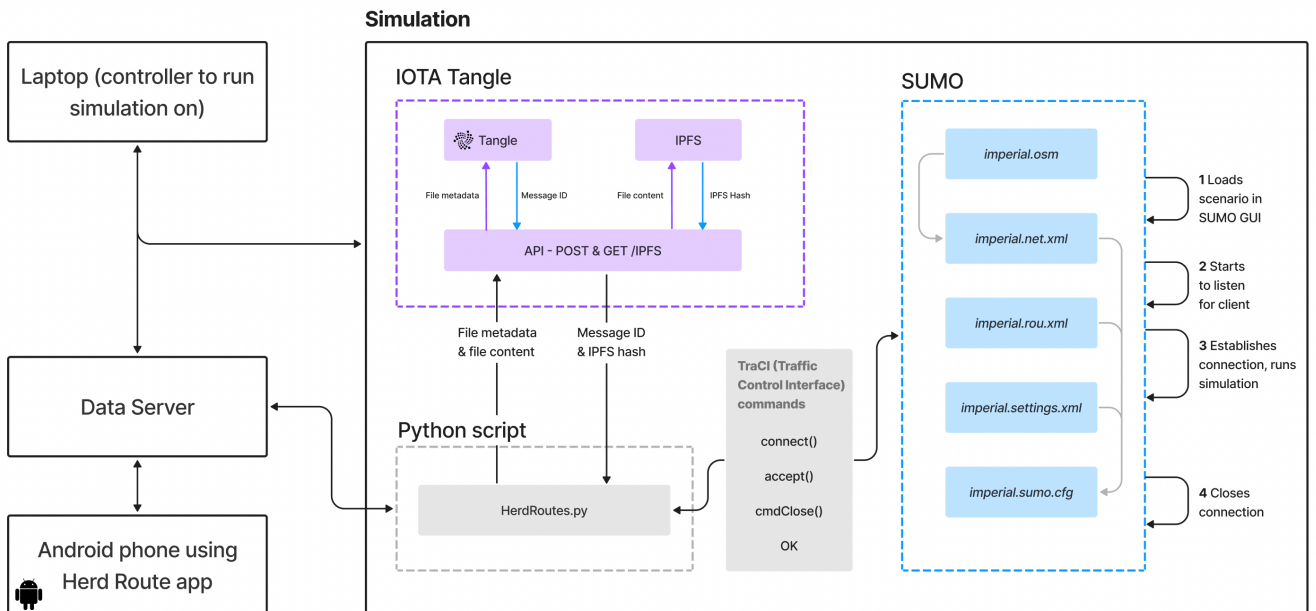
Simulation

Laptop (controller to run simulation on)

Data Server

Android phone using Herd Route app

IOTA Tangle

Tangle

IPFS

File metadata

Message ID

File content

IPFS Hash

API - POST & GET /IPFS

File metadata & file content

Message ID & IPFS hash

Python script

HerdRoutes.py

TraCI (Traffic Control Interface) commands

connect()

accept()

cmdClose()

OK

SUMO

imperial.osm

imperial.net.xml

imperial.rou.xml

imperial.settings.xml

imperial.sumo.cfg

1 Loads scenario in SUMO GUI

2 Starts to listen for client

3 Establishes connection, runs simulation

4 Closes connection